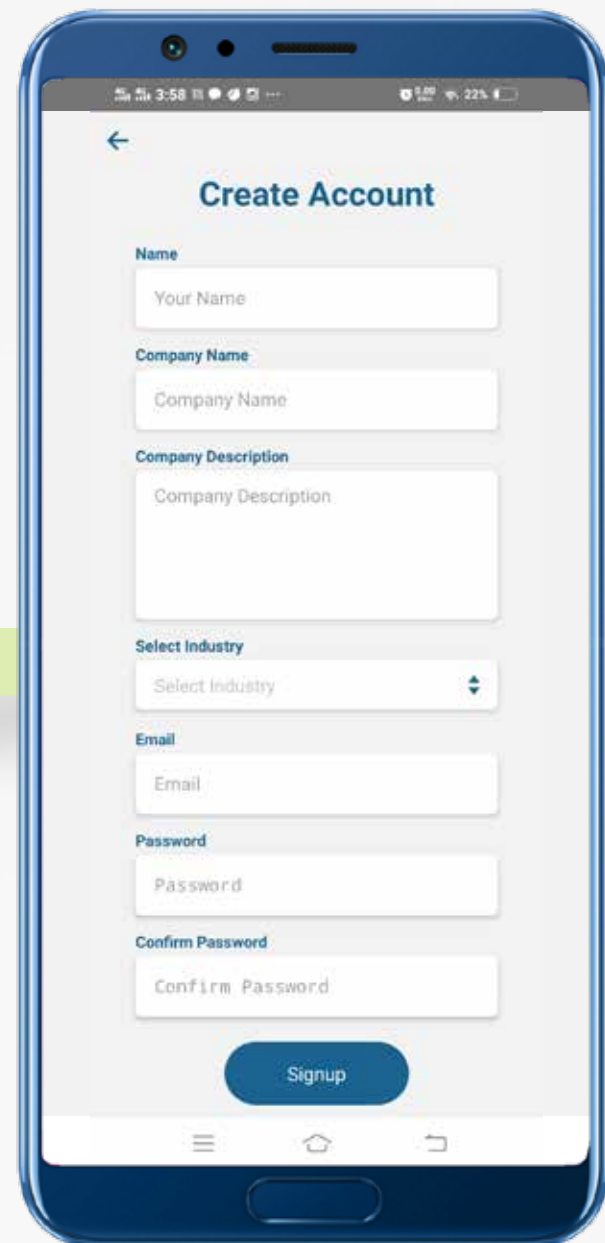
3:58 ··· 22%

←

Create Account

Name

Your Name

Company Name

Company Name

Company Description

Company Description

Select Industry

Select Industry

Email

Email

Password

Password

Confirm Password

Confirm Password

Signup